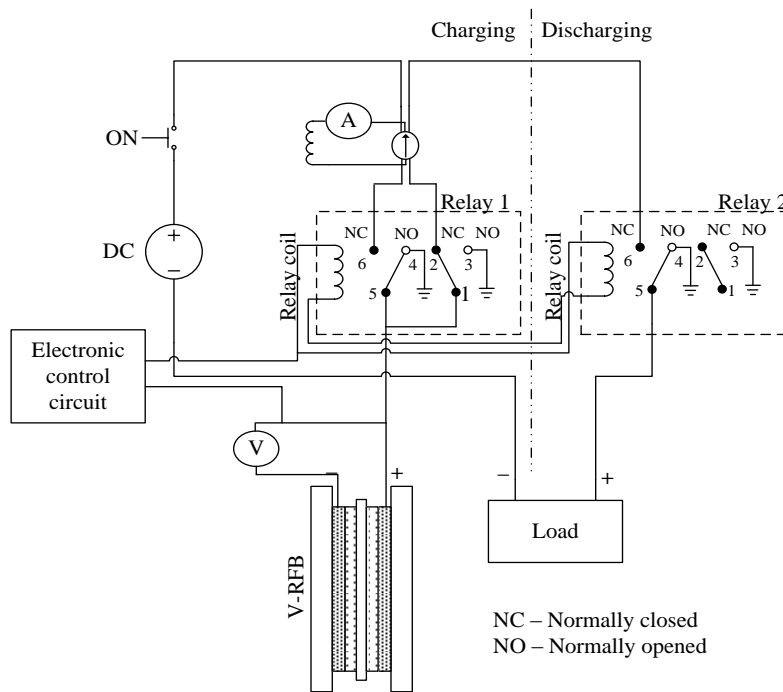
Charging Discharging

ON

A

DC

+

–

Relay 1

NC NO NC NO

6 4 2 3

5 1

Relay coil

Relay 2

NC NO NC NO

6 4 2 3

5 1

Relay coil

Electronic control circuit

V

–

+

V-RFB

–

+

Load

NC – Normally closed
NO – Normally opened